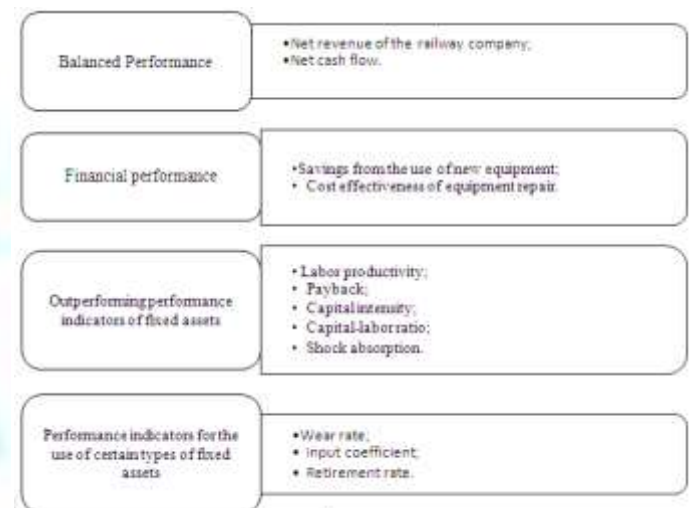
Balanced Performance

•Net revenue of the railway company;
•Net cash flow.

Financial performance

•Savings from the use of new equipment;
• Cost effectiveness of equipment repair.

Outperforming performance indicators of fixed assets

• Labor productivity;
• Payback;
• Capital intensity;
• Capital-labor ratio;
• Shock absorption.

Performance indicators for the use of certain types of fixed assets

•Wear rate;
• Input coefficient;
• Retirement rate.